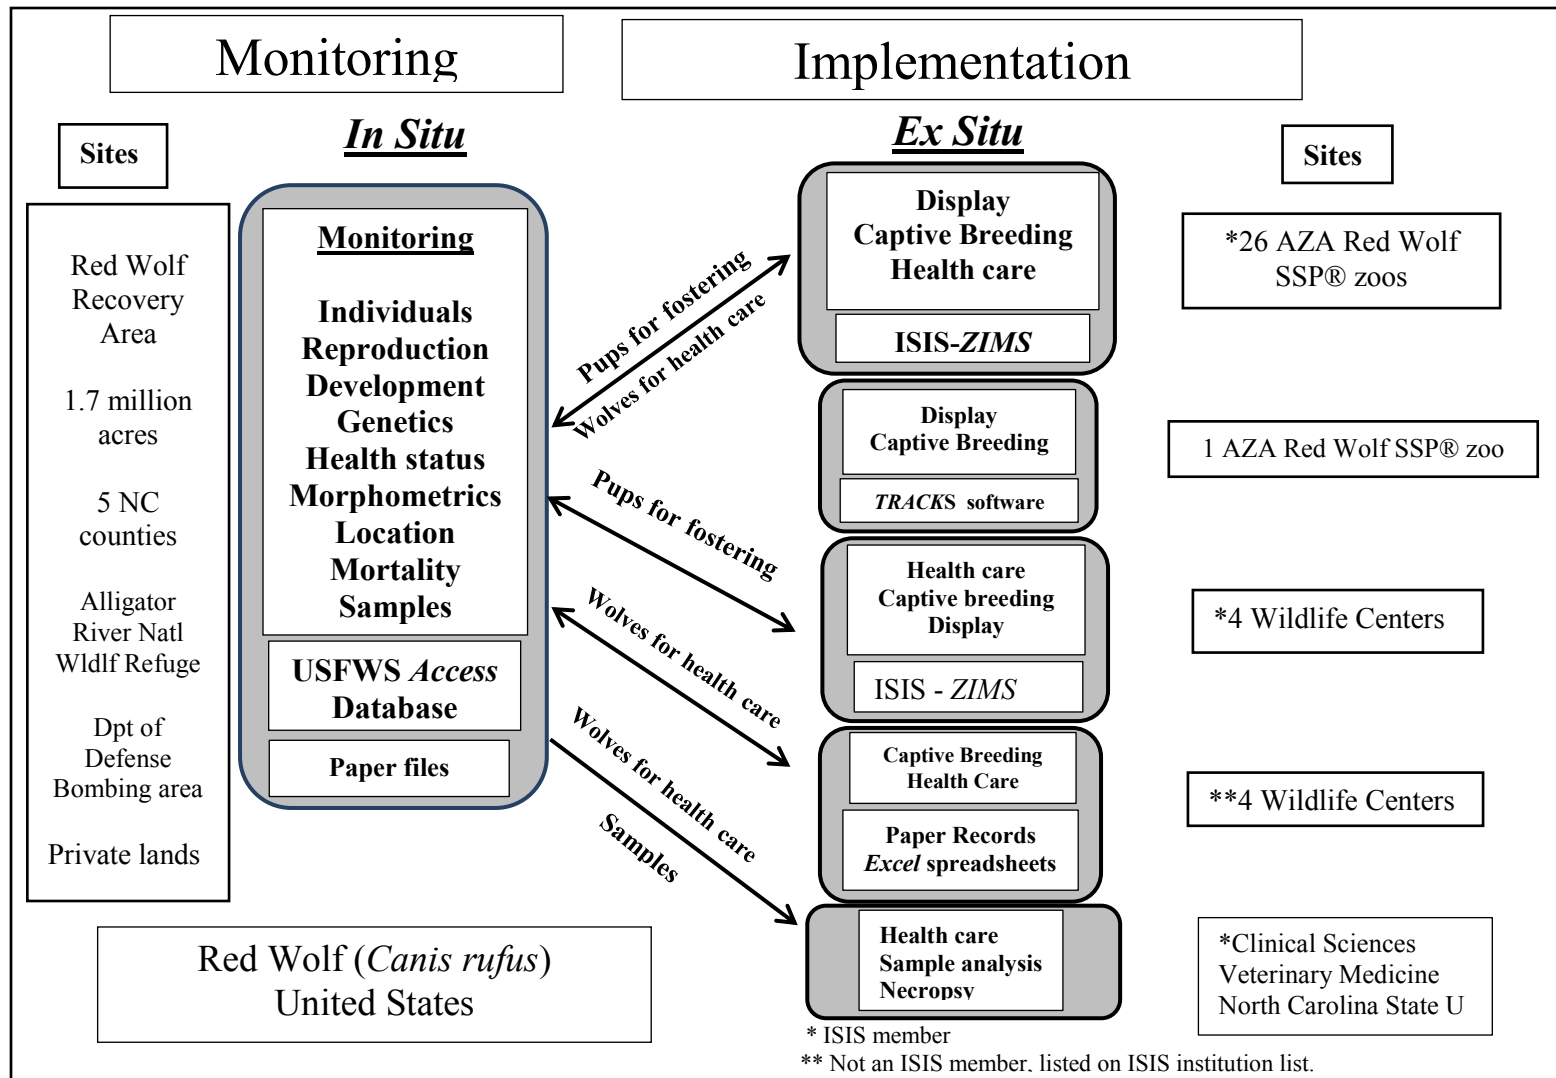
Monitoring

Implementation

In Situ

Ex Situ

Sites

Red Wolf Recovery Area

1.7 million acres

5 NC counties

Alligator River Natl Wldlf Refuge

Dpt of Defense Bombing area

Private lands

Monitoring

Individuals
Reproduction
Development
Genetics
Health status
Morphometrics
Location
Mortality
Samples

USFWS Access Database

Paper files

Pups for fostering

Wolves for health care

Pups for fostering

Wolves for health care

Wolves for health care

Samples

Display
Captive Breeding
Health care

ISIS-ZIMS

Display
Captive Breeding

TRACKS software

Health care
Captive breeding
Display

ISIS - ZIMS

Captive Breeding
Health Care

Paper Records
Excel spreadsheets

Health care
Sample analysis
Necropsy

Sites

*26 AZA Red Wolf SSP® zoos

1 AZA Red Wolf SSP® zoo

*4 Wildlife Centers

**4 Wildlife Centers

*Clinical Sciences
Veterinary Medicine
North Carolina State U

Red Wolf (Canis rufus)
United States

* ISIS member
** Not an ISIS member, listed on ISIS institution list.